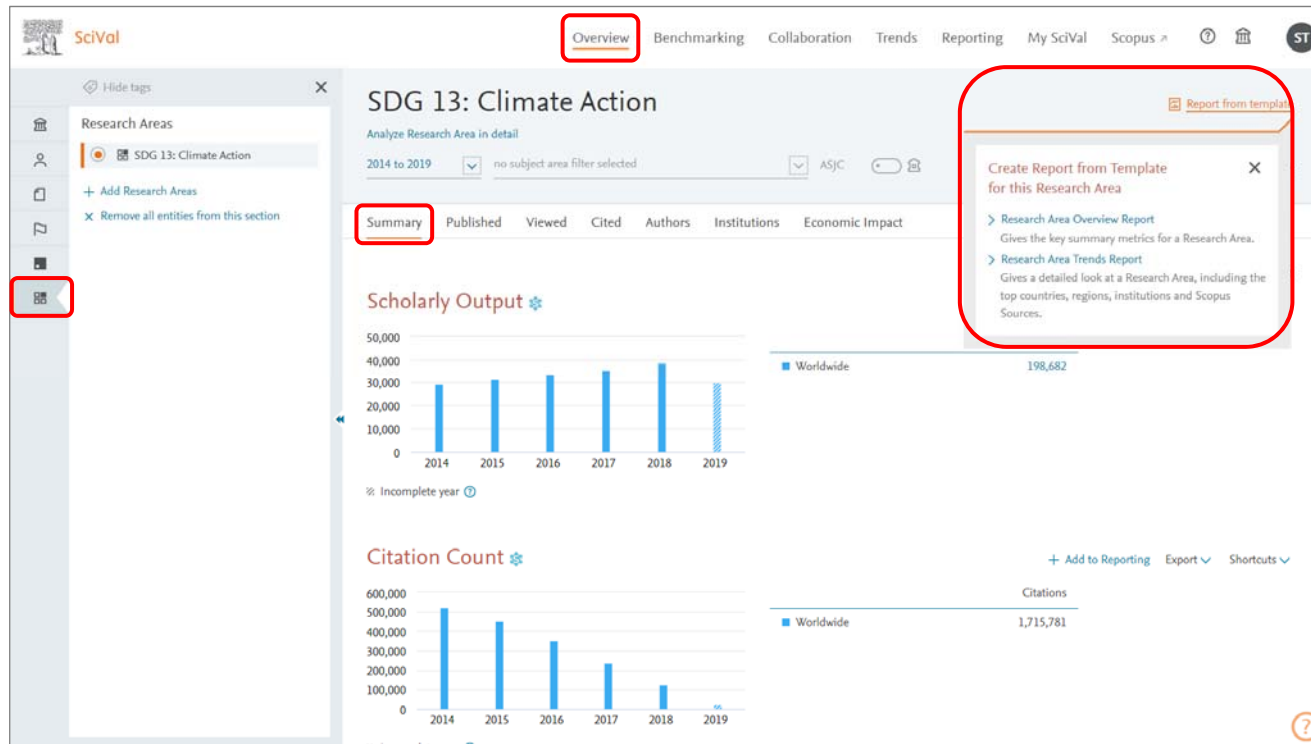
SciVal

Overview Benchmarking Collaboration Trends Reporting My SciVal Scopus ↗ ST

Hide tags ×

Research Areas

SDG 13: Climate Action

+ Add Research Areas

× Remove all entities from this section

SDG 13: Climate Action

Analyze Research Area in detail

2014 to 2019 no subject area filter selected ASJC

Report from templat

Create Report from Template for this Research Area ×

> Research Area Overview Report
Gives the key summary metrics for a Research Area.

> Research Area Trends Report
Gives a detailed look at a Research Area, including the top countries, regions, institutions and Scopus Sources.

Summary Published Viewed Cited Authors Institutions Economic Impact

Scholarly Output

50,000
40,000
30,000
20,000
10,000
0
2014 2015 2016 2017 2018 2019

Incomplete year

Worldwide 198,682

Citation Count

+ Add to Reporting Export Shortcuts

Citations

Worldwide 1,715,781

600,000
500,000
400,000
300,000
200,000
100,000
0
2014 2015 2016 2017 2018 2019